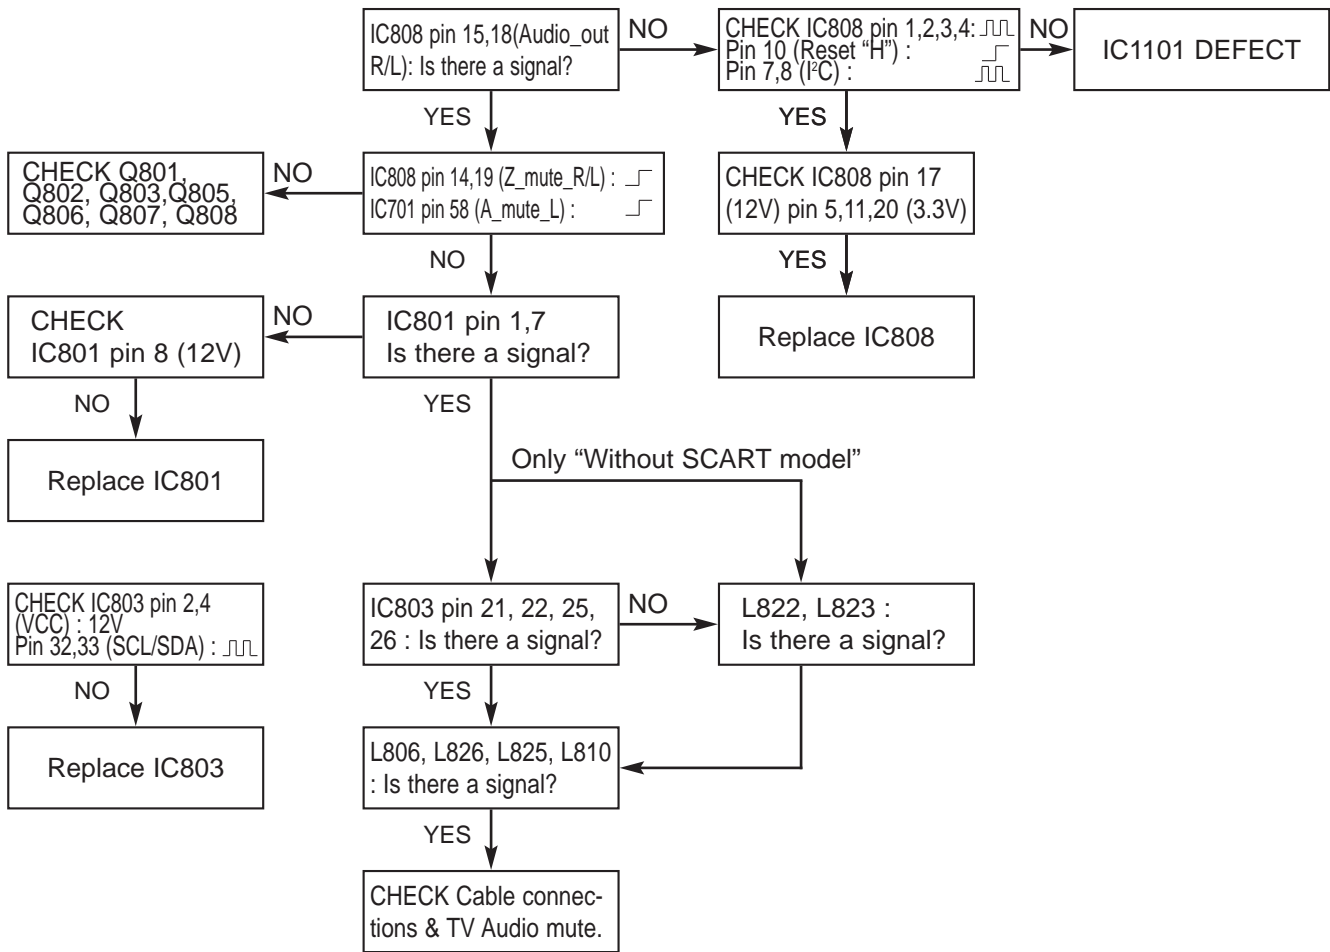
IC808 pin 15,18(Audio_out R/L): Is there a signal?

NO

CHECK IC808 pin 1,2,3,4:
Pin 10 (Reset "H") :
Pin 7,8 ($I^2C$) :

NO

IC1101 DEFECT

YES

YES

CHECK Q801, Q802, Q803,Q805, Q806, Q807, Q808

NO

IC808 pin 14,19 (Z_mute_R/L) :
IC701 pin 58 (A_mute_L) :

CHECK IC808 pin 17 (12V) pin 5,11,20 (3.3V)

NO

YES

CHECK IC801 pin 8 (12V)

NO

IC801 pin 1,7 Is there a signal?

Replace IC808

NO

YES

Replace IC801

Only "Without SCART model"

CHECK IC803 pin 2,4 (VCC) : 12V
Pin 32,33 (SCL/SDA) :

IC803 pin 21, 22, 25, 26 : Is there a signal?

NO

L822, L823 : Is there a signal?

NO

YES

Replace IC803

L806, L826, L825, L810 : Is there a signal?

YES

CHECK Cable connections & TV Audio mute.